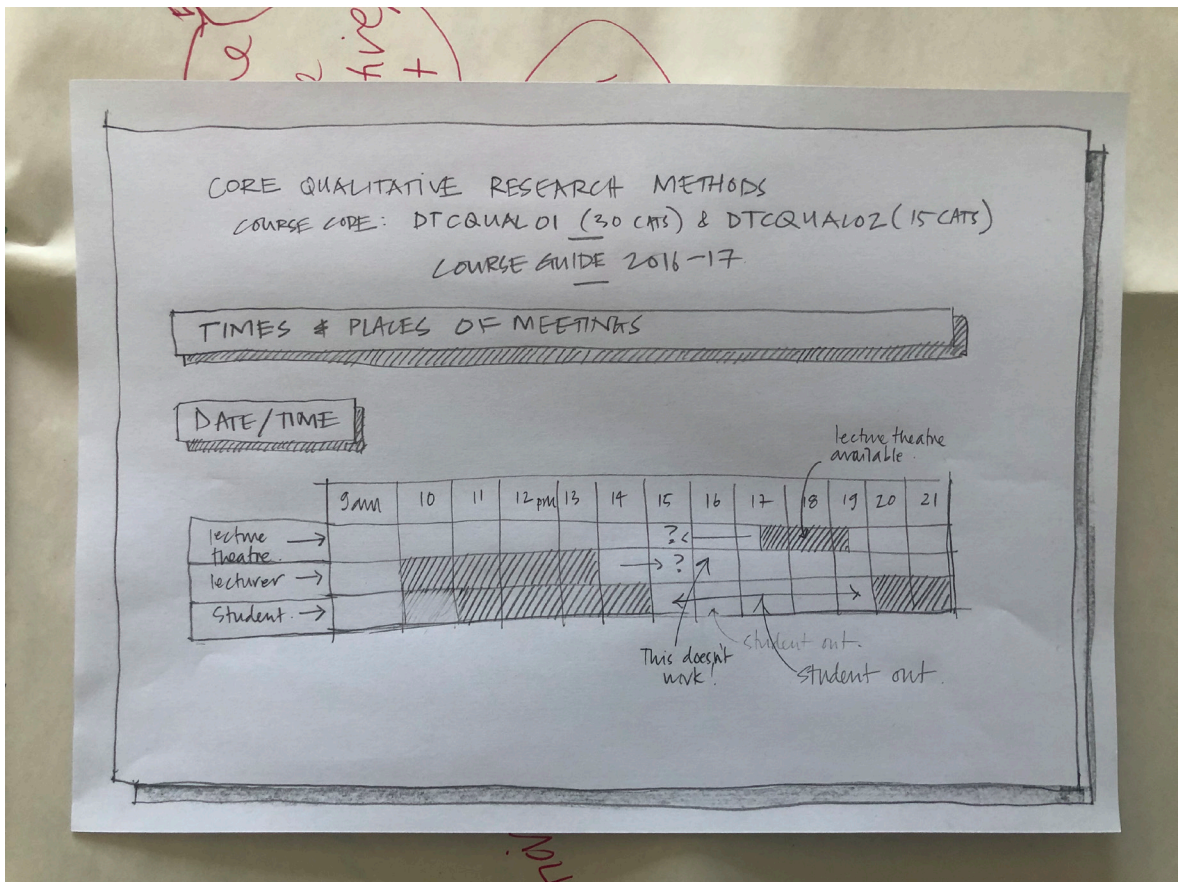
CORE QUALITATIVE RESEARCH METHODS
COURSE CODE: DTCQUAL01 (30 CATS) & DTCQUAL02 (15 CATS)
COURSE GUIDE 2016-17

TIMES & PLACES OF MEETINGS

DATE/TIME

lecture theatre available

| | 9am | 10 | 11 | 12pm | 13 | 14 | 15 | 16 | 17 | 18 | 19 | 20 | 21 |
|---|---|---|---|---|---|---|---|---|---|---|---|---|---|
| lecture theatre → | | | | | | | ? | | | | | | |
| lecturer → | | | | | | | ? | | | | | | |
| student → | | | | | | | | | | | | | |

This doesn't work

student out

student out